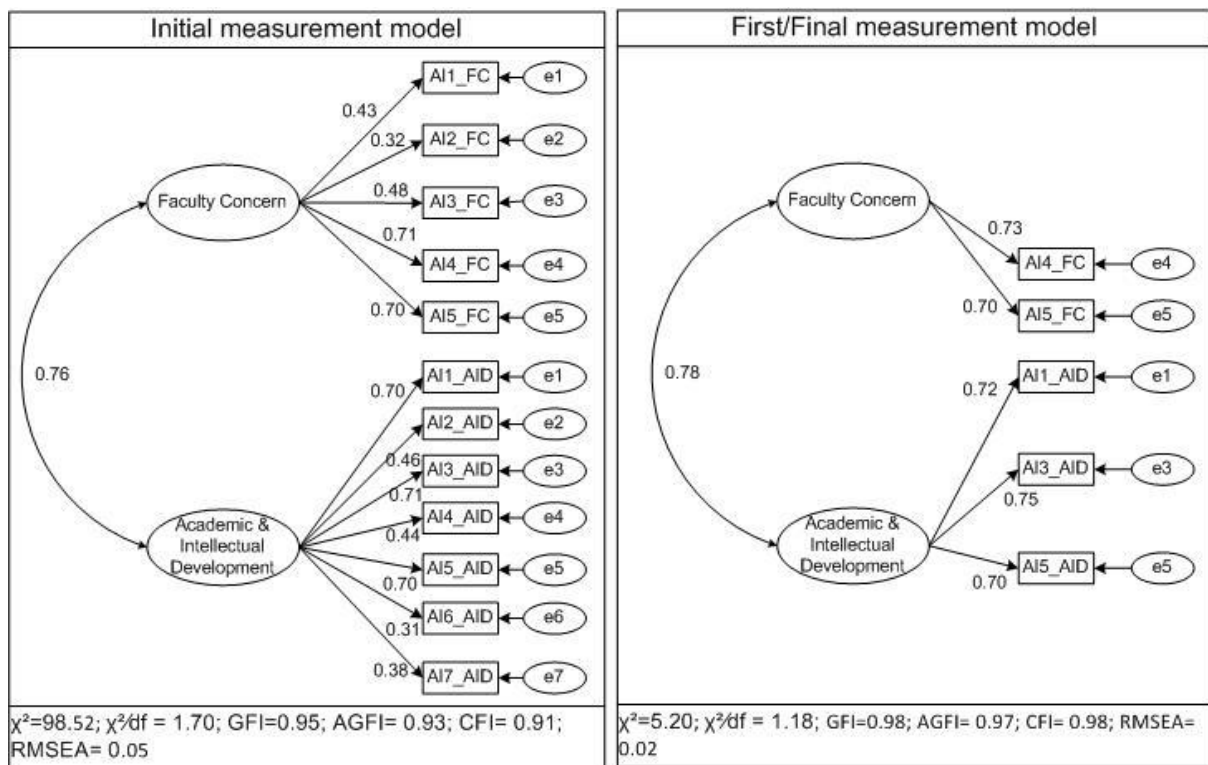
Initial measurement model

AI1_FC e1
0.43
0.32 AI2_FC e2
Faculty Concern
0.48 AI3_FC e3
0.71
AI4_FC e4
0.70 AI5_FC e5
0.76
AI1_AID e1
0.70
AI2_AID e2
0.46 AI3_AID e3
0.71
Academic & Intellectual Development
AI4_AID e4
0.44
AI5_AID e5
0.70
AI6_AID e6
0.31
0.38 AI7_AID e7

χ²=98.52; χ²/df = 1.70; GFI=0.95; AGFI= 0.93; CFI= 0.91; RMSEA= 0.05

First/Final measurement model

Faculty Concern
0.73
AI4_FC e4
0.70 AI5_FC e5
0.78
AI1_AID e1
0.72
AI3_AID e3
0.75
Academic & Intellectual Development
0.70 AI5_AID e5

χ²=5.20; χ²/df = 1.18; GFI=0.98; AGFI= 0.97; CFI= 0.98; RMSEA= 0.02